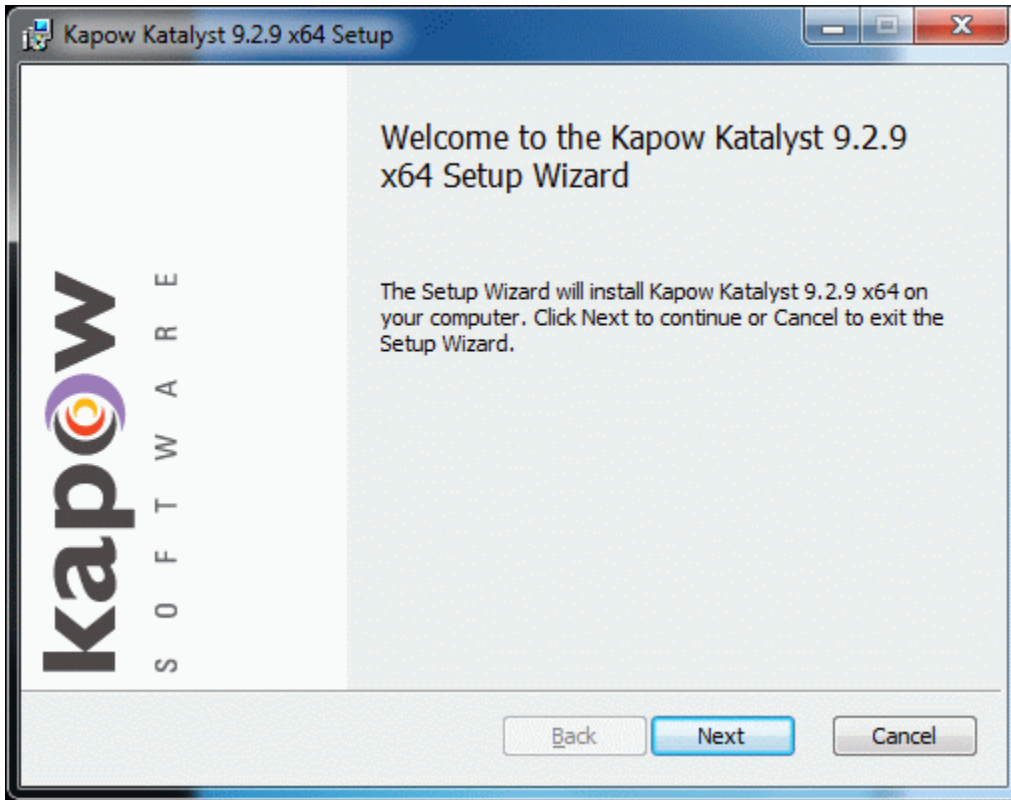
Kapow Katalyst 9.2.9 x64 Setup

kapow SOFTWARE

Welcome to the Kapow Katalyst 9.2.9 x64 Setup Wizard

The Setup Wizard will install Kapow Katalyst 9.2.9 x64 on your computer. Click Next to continue or Cancel to exit the Setup Wizard.

Back

Next

Cancel